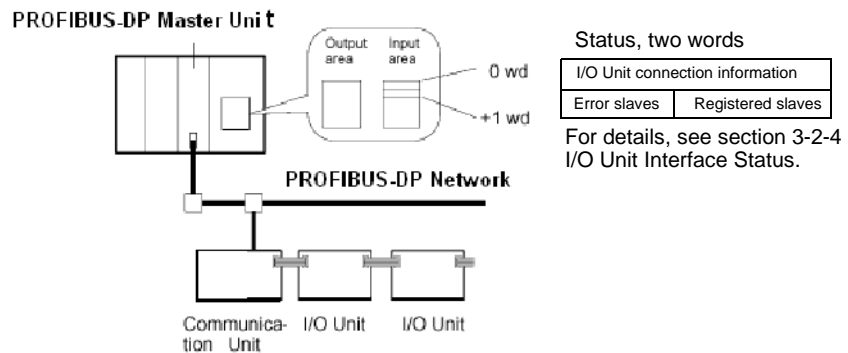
PROFIBUS-DP Master Unit

Output area

Input area

0 wd

+1 wd

PROFIBUS-DP Network

Communication Unit

I/O Unit

I/O Unit

Status, two words

| I/O Unit connection information | |
|---|---|
| Error slaves | Registered slaves |

For details, see section 3-2-4 I/O Unit Interface Status.